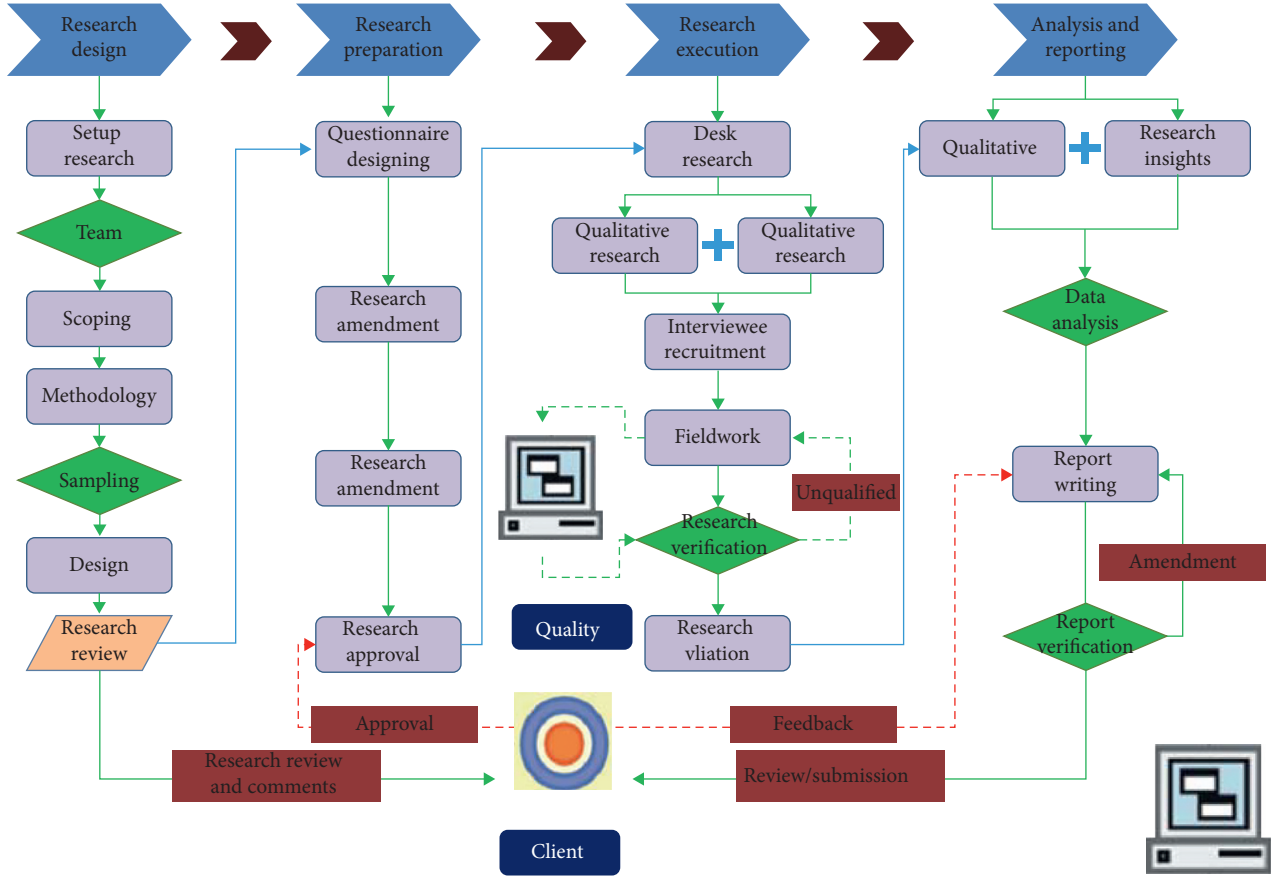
Research design

Research preparation

Research execution

Analysis and reporting

Setup research

Team

Scoping

Methodology

Sampling

Design

Research review

Questionnaire designing

Research amendment

Research amendment

Research approval

Desk research

Qualitative research

Qualitative research

Interviewee recruitment

Fieldwork

Unqualified

Research verification

Quality

Research vliation

Qualitative

Research insights

Data analysis

Report writing

Amendment

Report verification

Approval

Feedback

Research review and comments

Review/submission

Client